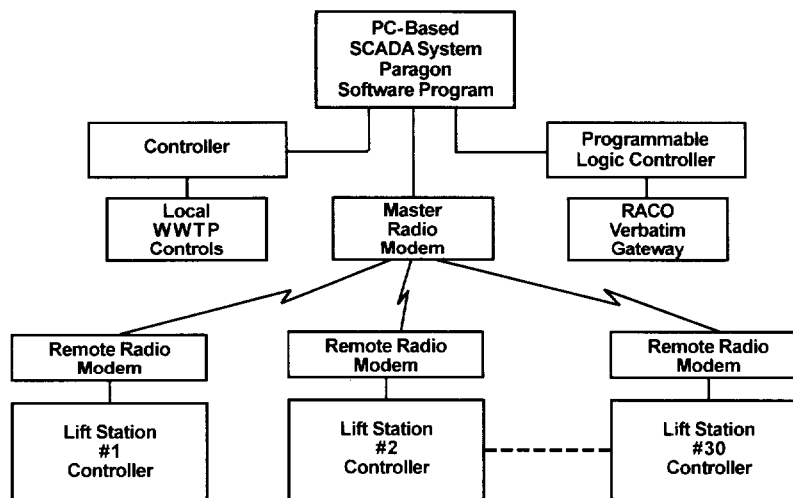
PC-Based SCADA System Paragon Software Program

Controller

Programmable Logic Controller

Local WWTP Controls

Master Radio Modem

RACO Verbatim Gateway

Remote Radio Modem

Remote Radio Modem

Remote Radio Modem

Lift Station #1 Controller

Lift Station #2 Controller

Lift Station #30 Controller